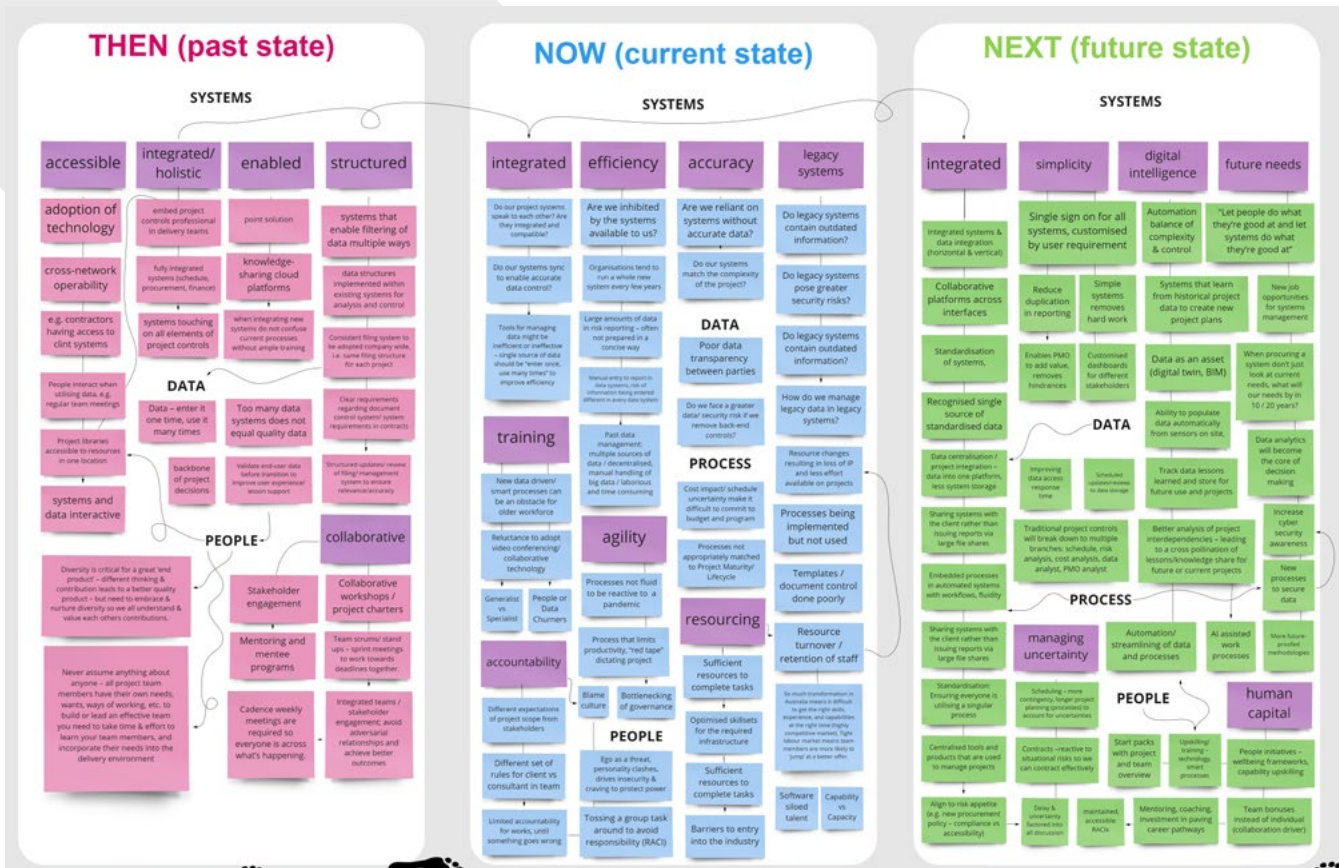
THEN (past state)

SYSTEMS

accessible

integrated/ holistic

enabled

structured

adoption of technology

embed project controls professional in delivery teams

point solution

systems that enable filtering of data multiple ways

cross-network operability

fully integrated systems (schedule, procurement, finance)

knowledge-sharing cloud platforms

data structures implemented within existing systems for analysis and control

e.g. contractors having access to clint systems

systems touching on all elements of project controls

when integrating new systems do not confuse current processes without ample training

Consistent filing system to be adopted company wide, i.e. same filing structure for each project

People interact when utilising data, e.g. regular team meetings

DATA

Clear requirements regarding document control system/ system requirements in contracts

Project libraries accessible to resources in one location

Data – enter it one time, use it many times

Too many data systems does not equal quality data

backbone of project decisions

Validate end-user data before transition to improve user experience/ lesson support

Structured updates/ review of filing/ management system to ensure relevance/accuracy

systems and data interactive

PEOPLE

collaborative

Diversity is critical for a great 'end product' – different thinking & contribution leads to a better quality product – but need to embrace & nurture diversity so we all understand & value each others contributions.

Stakeholder engagement

Collaborative workshops / project charters

Mentoring and mentee programs

Team scrums/ stand ups – sprint meetings to work towards deadlines together

Never assume anything about anyone – all project team members have their own needs, wants, ways of working, etc. to build or lead an effective team you need to take time & effort to learn your team members, and incorporate their needs into the delivery environment

Cadence weekly meetings are required so everyone is across what's happening.

Integrated teams / stakeholder engagement; avoid adversarial relationships and achieve better outcomes

NOW (current state)

SYSTEMS

integrated

efficiency

accuracy

legacy systems

Do our project systems speak to each other? Are they integrated and compatible?

Are we inhibited by the systems available to us?

Are we reliant on systems without accurate data?

Do legacy systems contain outdated information?

Do our systems sync to enable accurate data control?

Organisations tend to run a whole new system every few years

Do our systems match the complexity of the project?

Do legacy systems pose greater security risks?

Tools for managing data might be inefficient or ineffective – single source of data should be "enter once, use many times" to improve efficiency

Large amounts of data in risk reporting – often not prepared in a concise way

DATA

Do legacy systems contain outdated information?

Poor data transparency between parties

Manual entry to report in data systems, risk of information being entered different in every data system

How do we manage legacy data in legacy systems?

Do we face a greater data/ security risk if we remove back-end controls?

training

Past data management: multiple sources of data / decentralised, manual handling of big data / laborious and time consuming

PROCESS

Resource changes resulting in loss of IP and less effort available on projects

New data driven/ smart processes can be an obstacle for older workforce

Cost impact/ schedule uncertainty make it difficult to commit to budget and program

Processes being implemented but not used

agility

Reluctance to adopt video conferencing/ collaborative technology

Processes not appropriately matched to Project Maturity/ Lifecycle

Generalist vs Specialist

People or Data Churners

Processes not fluid to be reactive to a pandemic

Templates / document control done poorly

resourcing

Process that limits productivity, "red tape" dictating project

Resource turnover / retention of staff

accountability

Sufficient resources to complete tasks

Blame culture

Bottlenecking of governance

So much transformation in Australia means it difficult to get the right skills, experience, and capabilities at the right time (highly competitive market). Tight labour market means team members are more likely to 'jump' at a better offer.

Different expectations of project scope from stakeholders

Optimised skillsets for the required infrastructure

PEOPLE

Different set of rules for client vs consultant in team

Ego as a threat, personality clashes, drives insecurity & craving to protect power

Sufficient resources to complete tasks

Software siloed talent

Capability vs Capacity

Limited accountability for works, until something goes wrong

Tossing a group task around to avoid responsibility (RACI)

Barriers to entry into the industry

NEXT (future state)

SYSTEMS

integrated

simplicity

digital intelligence

future needs

Integrated systems & data integration (horizontal & vertical)

Single sign on for all systems, customised by user requirement

Automation balance of complexity & control

"Let people do what they're good at and let systems do what they're good at"

Collaborative platforms across interfaces

Reduce duplication in reporting

Simple systems removes hard work

Systems that learn from historical project data to create new project plans

New job opportunities for systems management

Standardisation of systems,

Enables PMO to add value, removes hindrances

Customised dashboards for different stakeholders

Data as an asset (digital twin, BIM)

When procuring a system don't just look at current needs, what will our needs by in 10 / 20 years?

Recognised single source of standardised data

DATA

Ability to populate data automatically from sensors on site,

Data centralisation / project integration – data into one platform, less system storage

Improving data access response time

Scheduled updates/reviews to data storage

Track data lessons learned and store for future use and projects

Data analytics will become the core of decision making

Sharing systems with the client rather than issuing reports via large file shares

Traditional project controls will break down to multiple branches: schedule, risk analysis, cost analysis, data analyst, PMO analyst

Better analysis of project interdependencies – leading to a cross pollination of lessons/knowledge share for future or current projects

Increase cyber security awareness

Embedded processes in automated systems with workflows, fluidity

PROCESS

New processes to secure data

Sharing systems with the client rather than issuing reports via large file shares

managing uncertainty

Automation/ streamlining of data and processes

AI assisted work processes

More future-proofed methodologies

Standardisation: Ensuring everyone is utilising a singular process

Scheduling – more contingency, longer project planning (processes) to account for uncertainties

PEOPLE

human capital

Centralised tools and products that are used to manage projects

Contracts –reactive to situational risks so we can contract effectively

Start packs with project and team overview

Upskilling/ training – technology, smart processes

People initiatives – wellbeing frameworks, capability upskilling

Align to risk appetite (e.g. new procurement policy – compliance vs accessibility)

Delay & uncertainty factored into all discussion

maintained, accessible RACIs

Mentoring, coaching, investment in paving career pathways

Team bonuses instead of individual (collaboration driver)